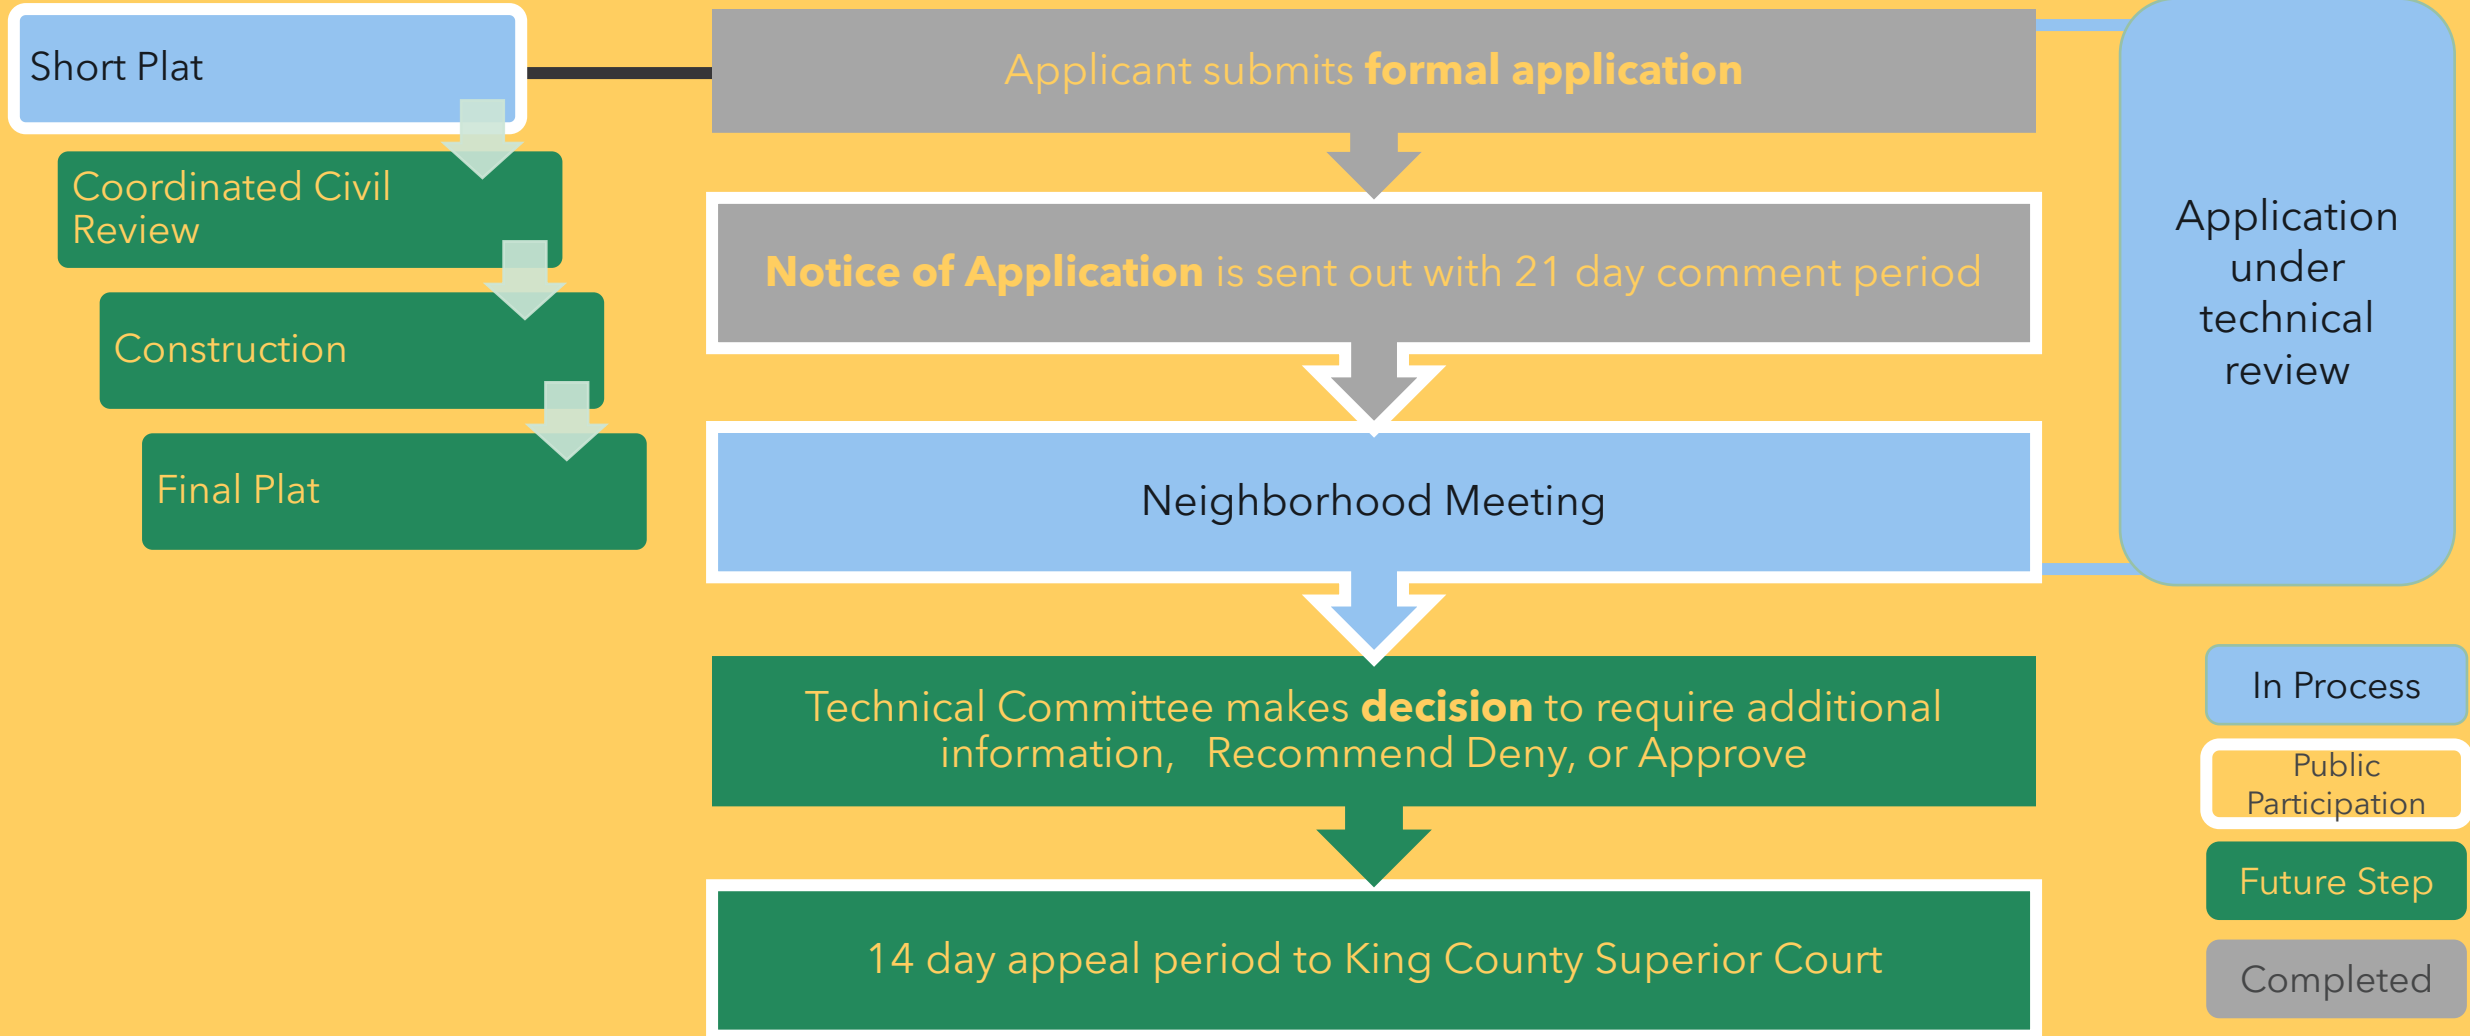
Short Plat

Coordinated Civil Review

Construction

Final Plat

Applicant submits **formal application**

**Notice of Application** is sent out with 21 day comment period

Neighborhood Meeting

Technical Committee makes **decision** to require additional information, Recommend Deny, or Approve

14 day appeal period to King County Superior Court

Application under technical review

In Process

Public Participation

Future Step

Completed